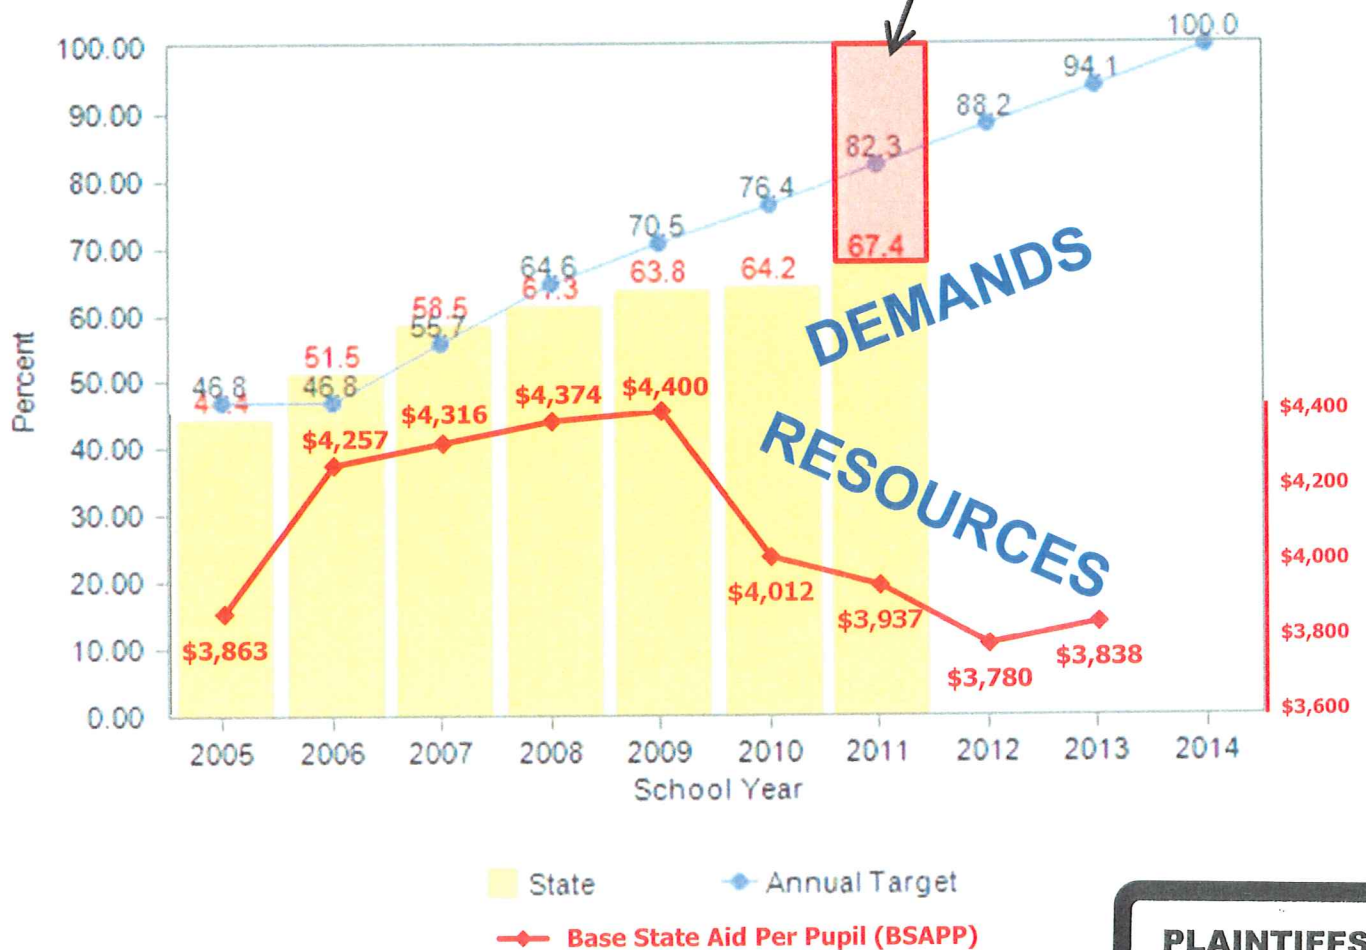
100.00
90.00
80.00
70.00
60.00
50.00
40.00
30.00
20.00
10.00
0.00

Percent

100.0
94.1
88.2
82.3
76.4
70.5
64.6
55.7
46.8
46.8

67.4
64.2
63.8
61.3
58.5
51.5
44.4

$4,400
$4,374
$4,316
$4,257
$4,012
$3,937
$3,863
$3,780
$3,838

DEMANDS

RESOURCES

$4,400
$4,200
$4,000
$3,800
$3,600

2005 2006 2007 2008 2009 2010 2011 2012 2013 2014
School Year

State
Annual Target
Base State Aid Per Pupil (BSAPP)

PLAINTIFFS